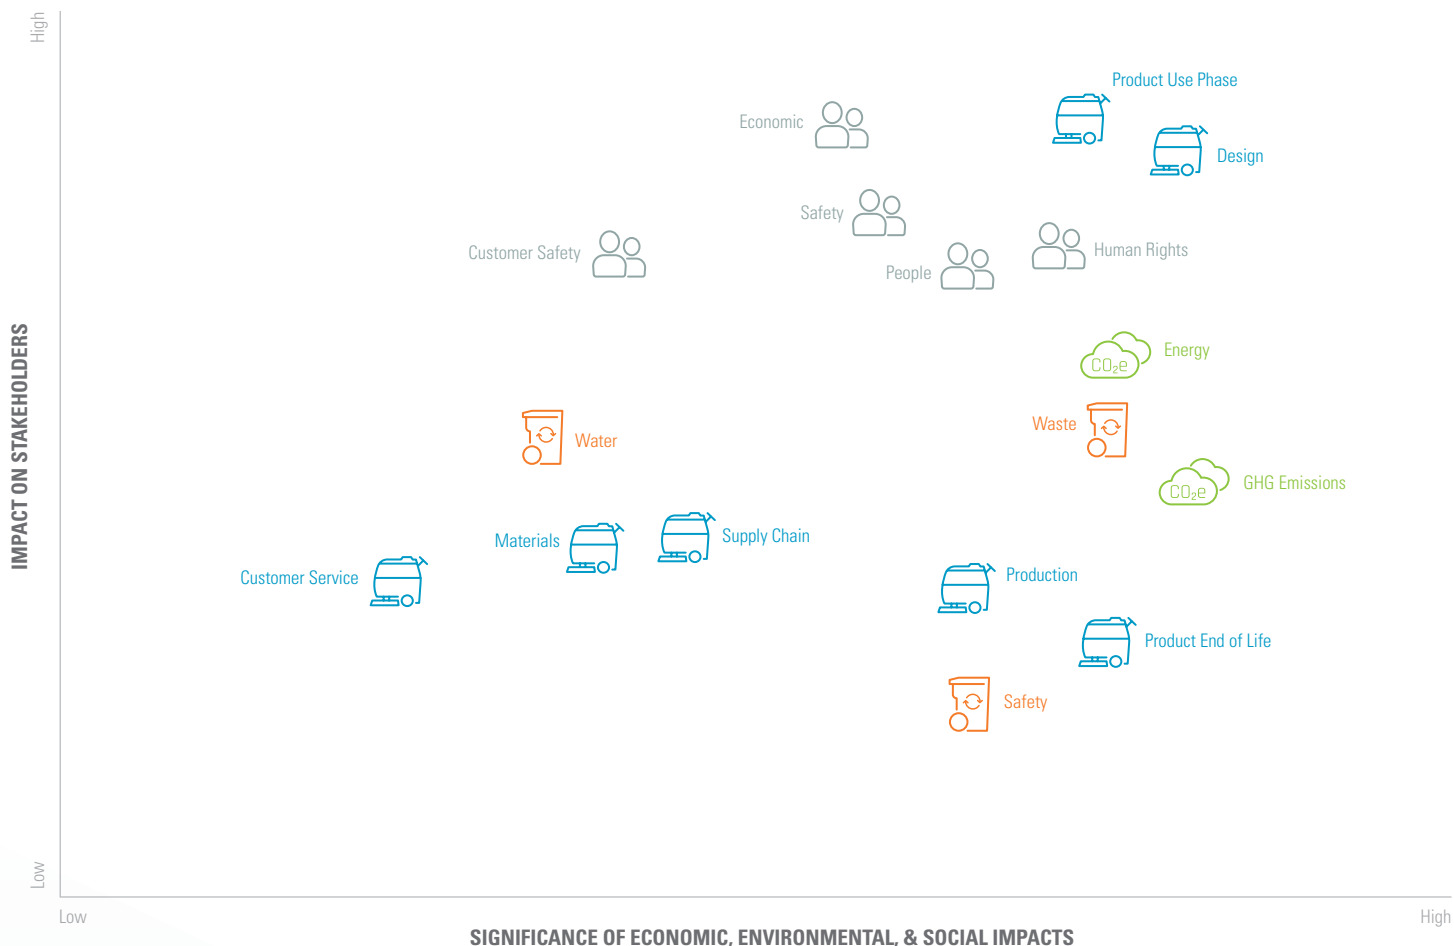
High

IMPACT ON STAKEHOLDERS

Low

Product Use Phase

Economic

Design

Safety

Customer Safety

Human Rights

People

$CO_2e$

Energy

Water

Waste

$CO_2e$

GHG Emissions

Materials

Supply Chain

Customer Service

Production

Product End of Life

Safety

Low

High

SIGNIFICANCE OF ECONOMIC, ENVIRONMENTAL, & SOCIAL IMPACTS